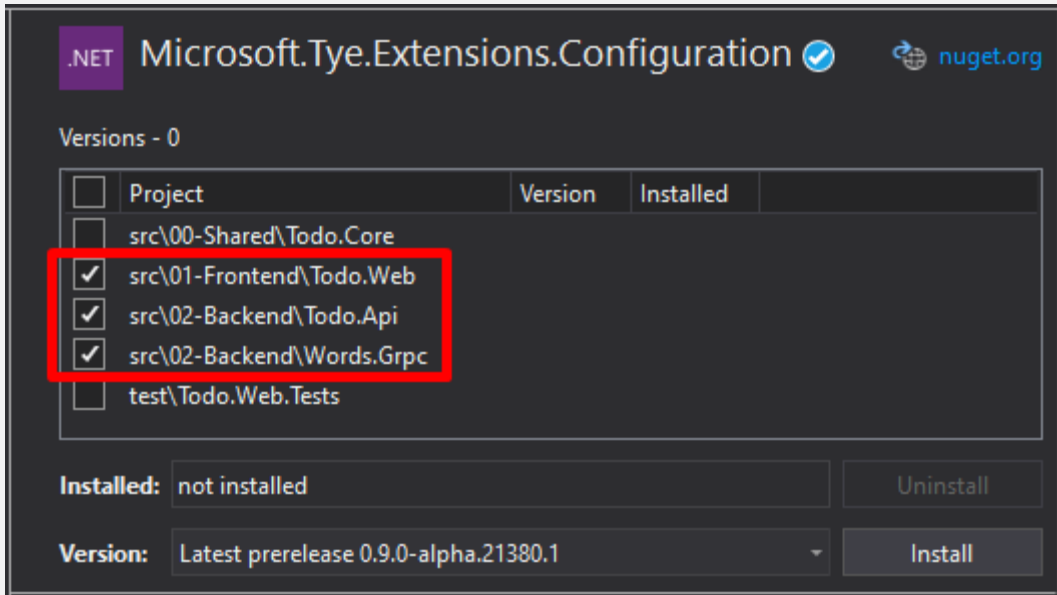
.NET Microsoft.Tye.Extensions.Configuration nuget.org

Versions - 0

| Project | Version | Installed |
|---|---|---|
| src\00-Shared\Todo.Core | | |
| src\01-Frontend\Todo.Web | | |
| src\02-Backend\Todo.Api | | |
| src\02-Backend\Words.Grpc | | |
| test\Todo.Web.Tests | | |

Installed: not installed Uninstall

Version: Latest prerelease 0.9.0-alpha.21380.1 Install